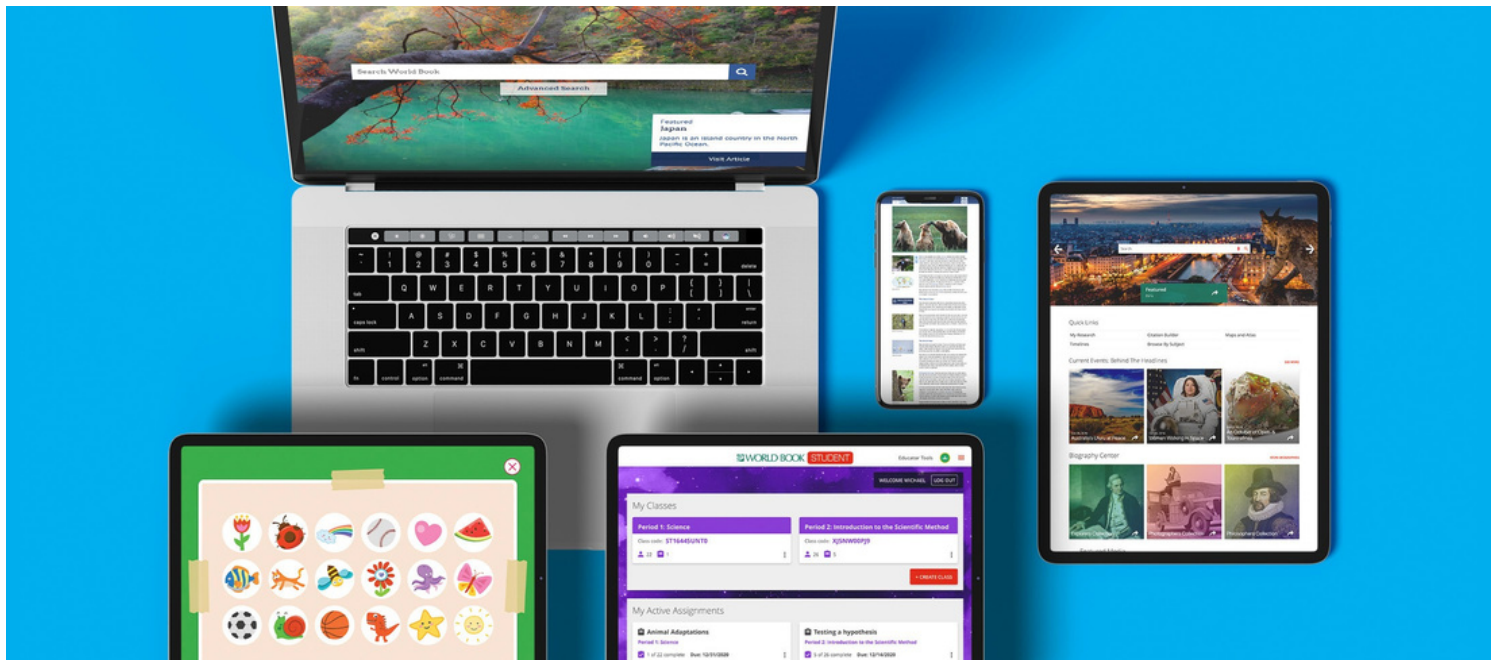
Search World Book

Advanced Search

Featured
Japan
Japan is an island country in the North Pacific Ocean.

Visit Article

esc
~ `
! 1
@ 2
# 3
$ 4
% 5
^ 6
& 7
* 8
( 9
) 0
_ -
+ =
delete
tab
Q
W
E
R
T
Y
U
I
O
P
{ [
} ]
| \
caps lock
A
S
D
F
G
H
J
K
L
: ;
" '
enter
return
shift
Z
X
C
V
B
N
M
< ,
> .
? /
shift
fn
control
option
command
command
option

Quick Links
My Research
Citation Builder
Maps and Atlas
Timelines
Browse By Subject

Current Events: Behind The Headlines

Biography Center

WORLD BOOK STUDENT
Educator Tools
WELCOME MICHAEL
LOG OUT

My Classes

Period 1: Science
Class code: ST1644SUNT0

Period 2: Introduction to the Scientific Method
Class code: XJSNW00PJ9

+ CREATE CLASS

My Active Assignments

Animal Adaptations
Period 1: Science
1 of 22 complete Due: 12/31/2020

Testing a hypothesis
Period 2: Introduction to the Scientific Method
5 of 26 complete Due: 12/14/2020